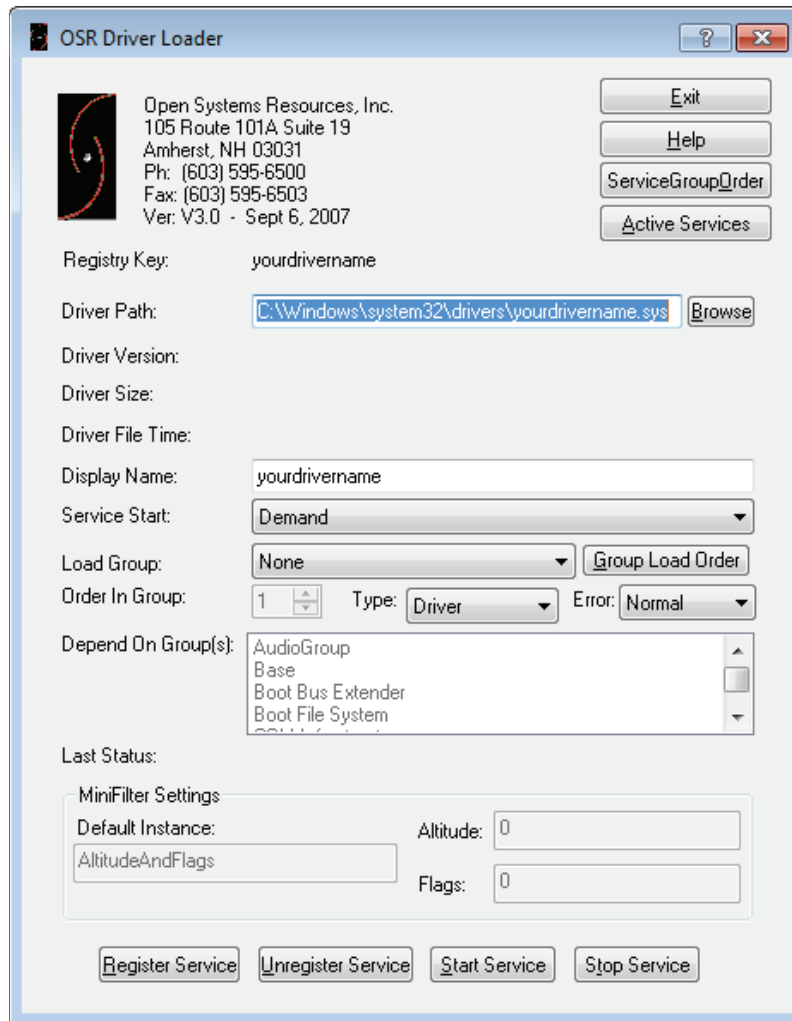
OSR Driver Loader

?
X

Open Systems Resources, Inc.
105 Route 101A Suite 19
Amherst, NH 03031
Ph: (603) 595-6500
Fax: (603) 595-6503
Ver: V3.0 - Sept 6, 2007

Exit
Help
ServiceGroupOrder
Active Services

Registry Key: yourdrivername

Driver Path: C:\Windows\system32\drivers\yourdrivername.sys Browse

Driver Version:

Driver Size:

Driver File Time:

Display Name: yourdrivername

Service Start: Demand

Load Group: None Group Load Order

Order In Group: 1 Type: Driver Error: Normal

Depend On Group(s): AudioGroup
Base
Boot Bus Extender
Boot File System
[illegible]

Last Status:

MiniFilter Settings
Default Instance:
AltitudeAndFlags
Altitude: 0
Flags: 0

Register Service Unregister Service Start Service Stop Service